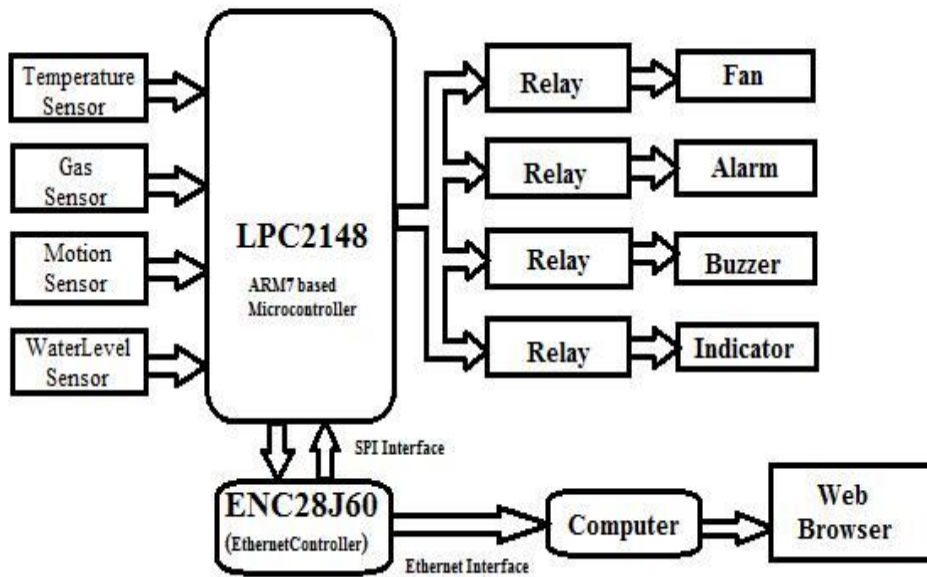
Temperature Sensor

Gas Sensor

Motion Sensor

WaterLevel Sensor

LPC2148

ARM7 based Microcontroller

Relay

Fan

Relay

Alarm

Relay

Buzzer

Relay

Indicator

SPI Interface

ENC28J60

(EthernetController)

Ethernet Interface

Computer

Web Browser